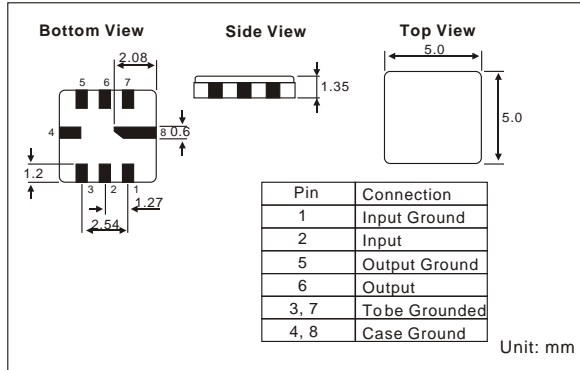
Bottom View

Side View

Top View

2.08

5 6 7

4

8 0.6

1.2

3 2 1

1.27

2.54

1.35

5.0

5.0

| Pin | Connection |
|---|---|
| 1 | Input Ground |
| 2 | Input |
| 5 | Output Ground |
| 6 | Output |
| 3, 7 | Tobe Grounded |
| 4, 8 | Case Ground |

Unit: mm